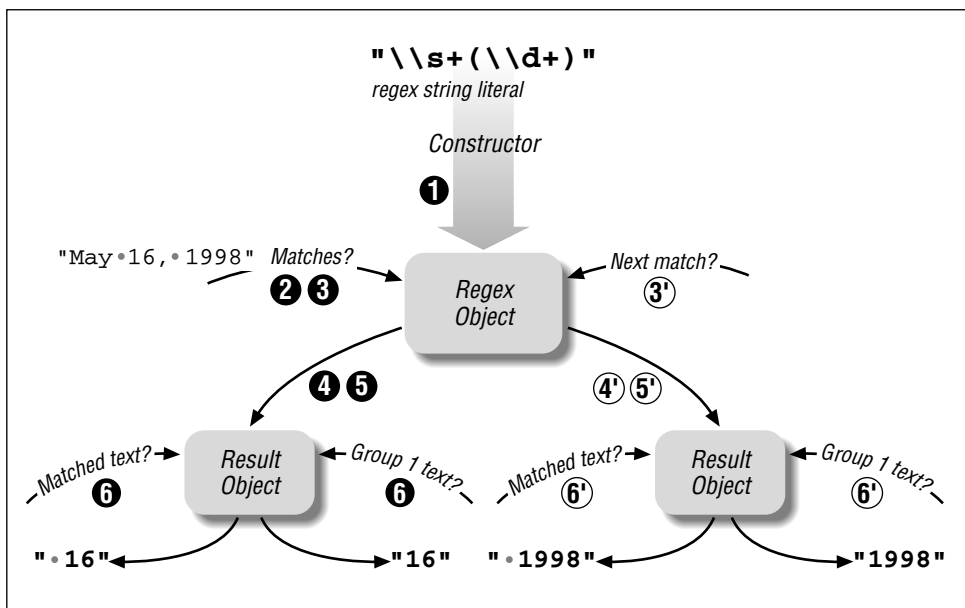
"\\s+(\\d+)"
regex string literal

Constructor

❶

"May•16,•1998"

Matches?

❷ ❸

Regex Object

Next match?

③'

❹ ❺

④' ⑤'

Matched text?

❻

Result Object

Group 1 text?

❻

Matched text?

⑥'

Result Object

Group 1 text?

⑥'

"•16"

"16"

"•1998"

"1998"